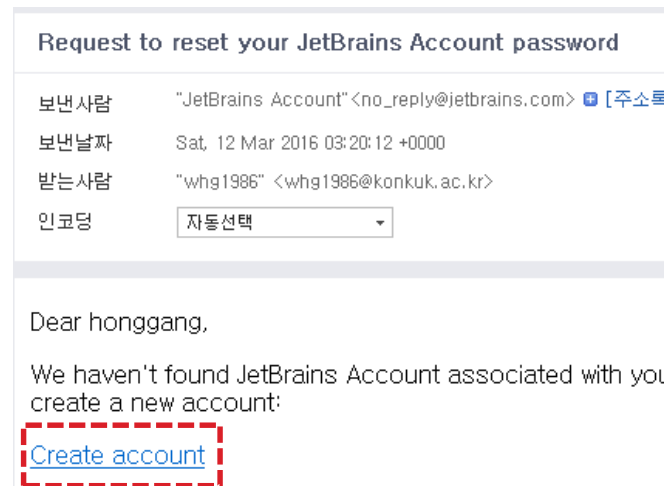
Request to reset your JetBrains Account password

보낸사람 "JetBrains Account"<no_reply@jetbrains.com> [주소록

보낸날짜 Sat, 12 Mar 2016 03:20:12 +0000

받는사람 "whg1986" <whg1986@konkuk.ac.kr>

인코딩 자동선택

Dear honggang,

We haven't found JetBrains Account associated with you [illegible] create a new account:

Create account